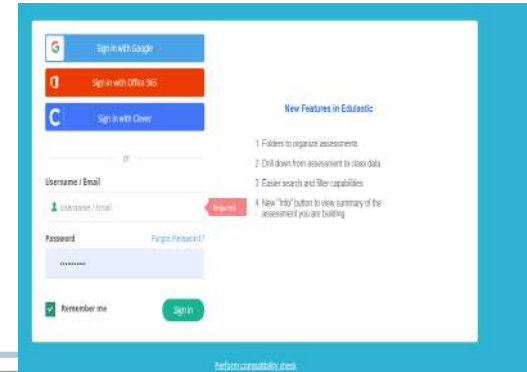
Sign in with Google

Sign in with Office 365

Sign in with Clever

or

Username / Email

Username / Email

Required

Password

Forgot Password?

••••••••••

Remember me

Sign in

New Features in Edulastic

1 Folders to organize assessments

2 Drill down from assessment to class data

3 Easier search and filter capabilities

4 New "Info" button to view summary of the assessment you are building

Perform compatibility check